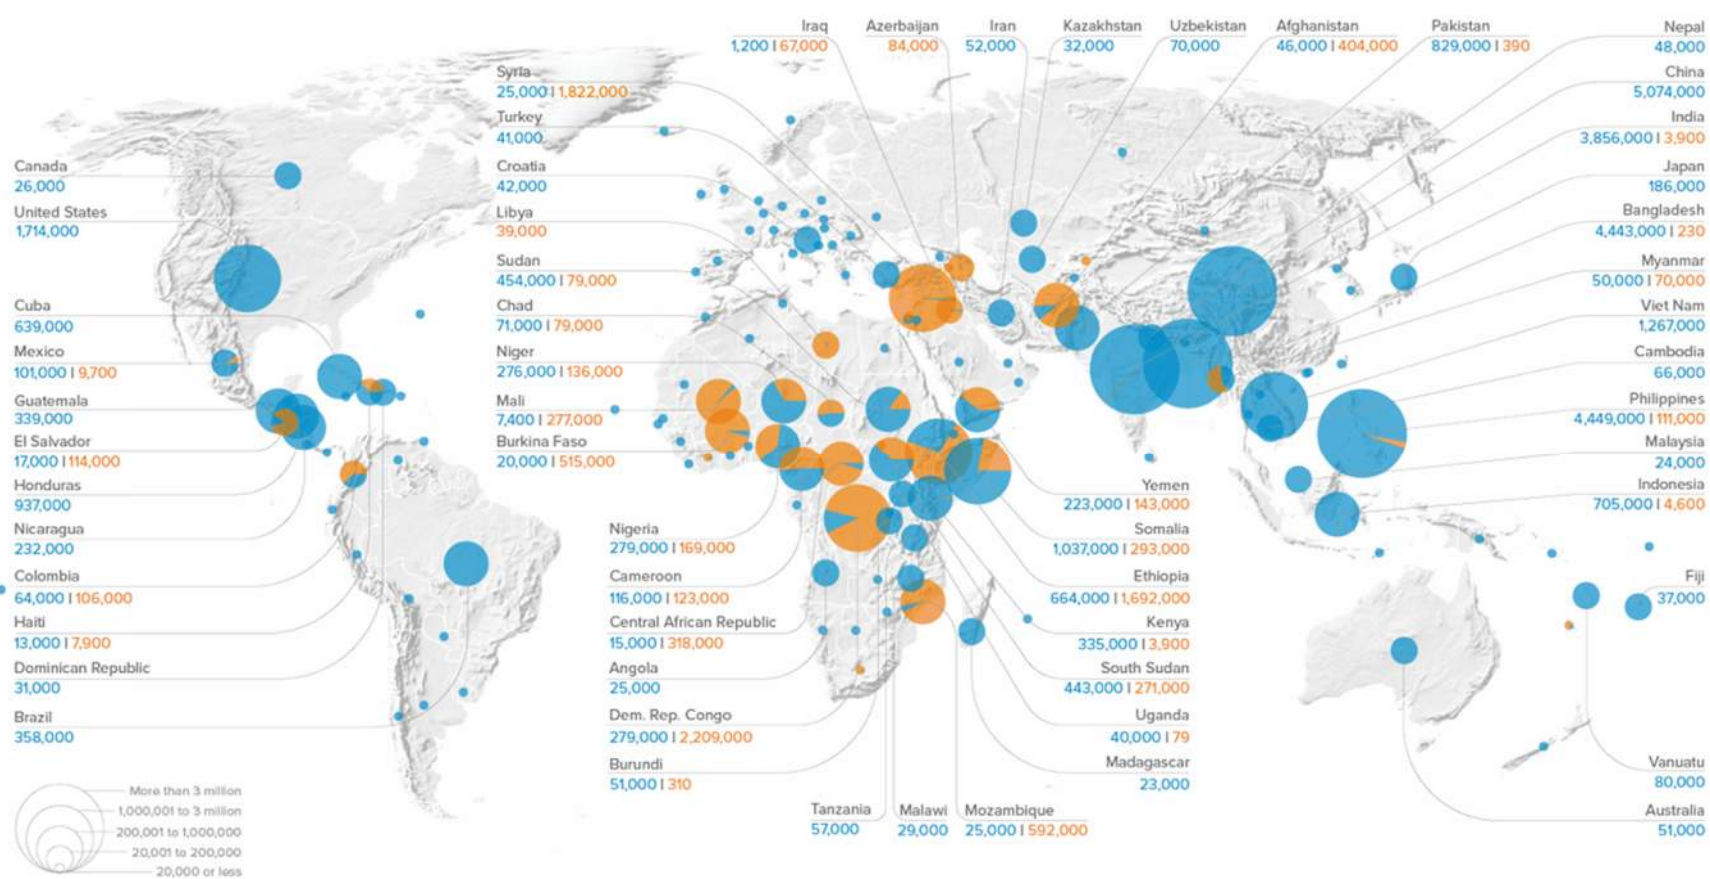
Iraq
1,200 | 67,000

Azerbaijan
84,000

Iran
52,000

Kazakhstan
32,000

Uzbekistan
70,000

Afghanistan
46,000 | 404,000

Pakistan
829,000 | 390

Nepal
48,000

China
5,074,000

India
3,856,000 | 3,900

Japan
186,000

Bangladesh
4,443,000 | 230

Myanmar
50,000 | 70,000

Viet Nam
1,267,000

Cambodia
66,000

Philippines
4,449,000 | 111,000

Malaysia
24,000

Indonesia
705,000 | 4,600

Fiji
37,000

Vanuatu
80,000

Australia
51,000

Syria
25,000 | 1,822,000

Turkey
41,000

Croatia
42,000

Libya
39,000

Sudan
454,000 | 79,000

Chad
71,000 | 79,000

Niger
276,000 | 136,000

Mali
7,400 | 277,000

Burkina Faso
20,000 | 515,000

Canada
26,000

United States
1,714,000

Cuba
639,000

Mexico
101,000 | 9,700

Guatemala
339,000

El Salvador
17,000 | 114,000

Honduras
937,000

Nicaragua
232,000

Colombia
64,000 | 106,000

Haiti
13,000 | 7,900

Dominican Republic
31,000

Brazil
358,000

Yemen
223,000 | 143,000

Somalia
1,037,000 | 293,000

Ethiopia
664,000 | 1,692,000

Kenya
335,000 | 3,900

South Sudan
443,000 | 271,000

Uganda
40,000 | 79

Madagascar
23,000

Nigeria
279,000 | 169,000

Cameroon
116,000 | 123,000

Central African Republic
15,000 | 318,000

Angola
25,000

Dem. Rep. Congo
279,000 | 2,209,000

Burundi
51,000 | 310

Tanzania
57,000

Malawi
29,000

Mozambique
25,000 | 592,000

More than 3 million
1,000,001 to 3 million
200,001 to 1,000,000
20,001 to 200,000
20,000 or less